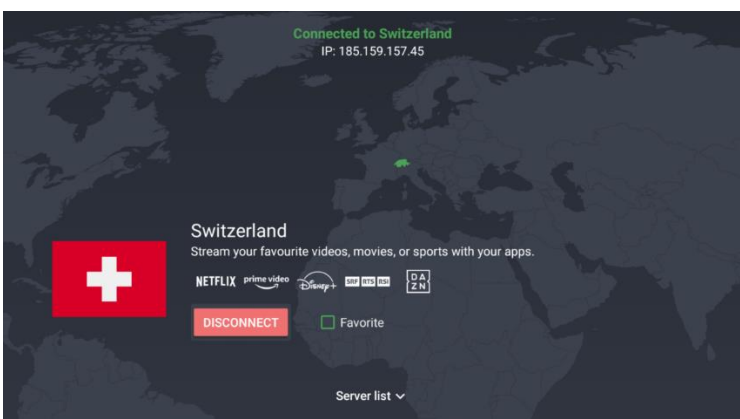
Connected to Switzerland
IP: 185.159.157.45

Switzerland
Stream your favourite videos, movies, or sports with your apps.

NETFLIX prime video Disney+ SRF RTS RSI DA ZN

DISCONNECT

Favorite

Server list